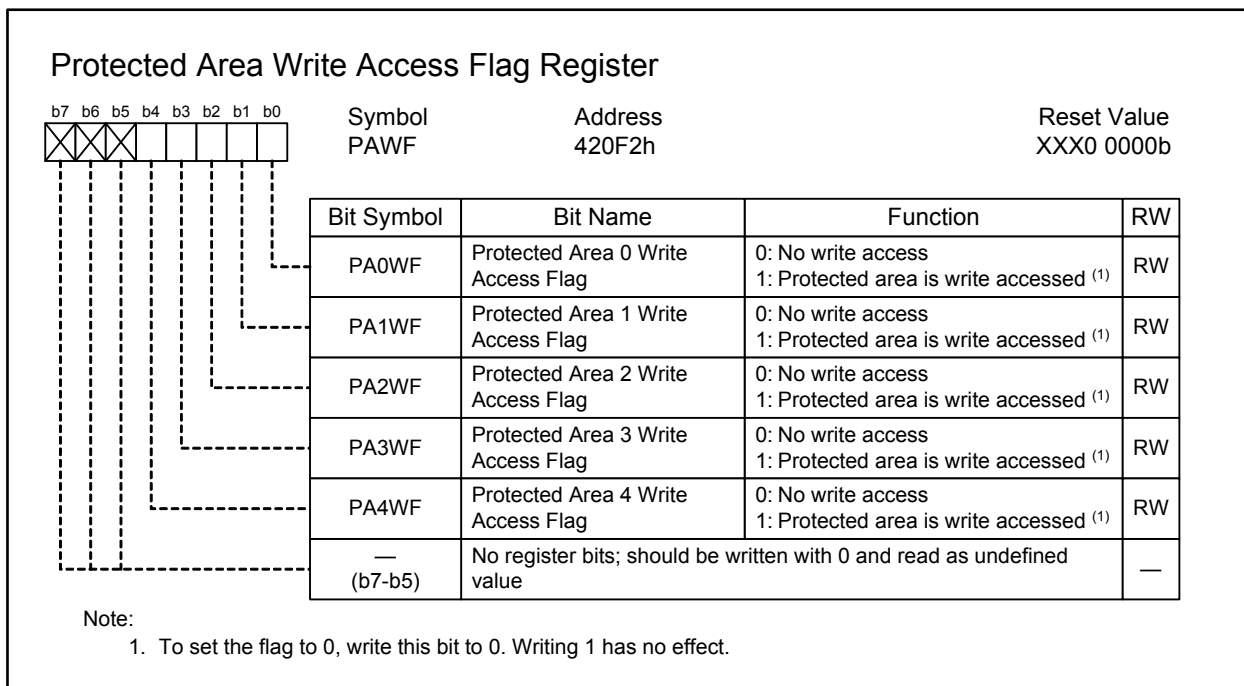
Protected Area Write Access Flag Register

b7 b6 b5 b4 b3 b2 b1 b0

Symbol
PAWF

Address
420F2h

Reset Value
XXX0 0000b

| Bit Symbol | Bit Name | Function | RW |
|---|---|---|---|
| PA0WF | Protected Area 0 Write Access Flag | 0: No write access<br>1: Protected area is write accessed $^{(1)}$ | RW |
| PA1WF | Protected Area 1 Write Access Flag | 0: No write access<br>1: Protected area is write accessed $^{(1)}$ | RW |
| PA2WF | Protected Area 2 Write Access Flag | 0: No write access<br>1: Protected area is write accessed $^{(1)}$ | RW |
| PA3WF | Protected Area 3 Write Access Flag | 0: No write access<br>1: Protected area is write accessed $^{(1)}$ | RW |
| PA4WF | Protected Area 4 Write Access Flag | 0: No write access<br>1: Protected area is write accessed $^{(1)}$ | RW |
| —<br>(b7-b5) | No register bits; should be written with 0 and read as undefined value | | — |

Note:
1. To set the flag to 0, write this bit to 0. Writing 1 has no effect.